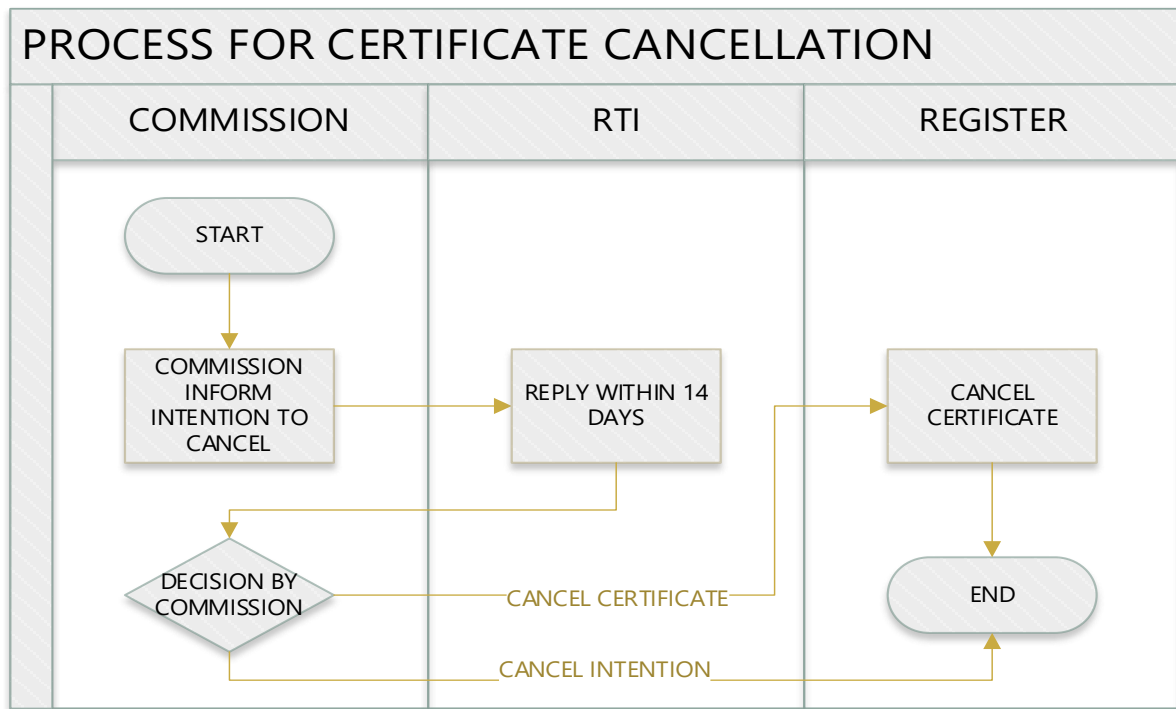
PROCESS FOR CERTIFICATE CANCELLATION

COMMISSION

RTI

REGISTER

START

COMMISSION INFORM INTENTION TO CANCEL

REPLY WITHIN 14 DAYS

CANCEL CERTIFICATE

DECISION BY COMMISSION

CANCEL CERTIFICATE

END

CANCEL INTENTION